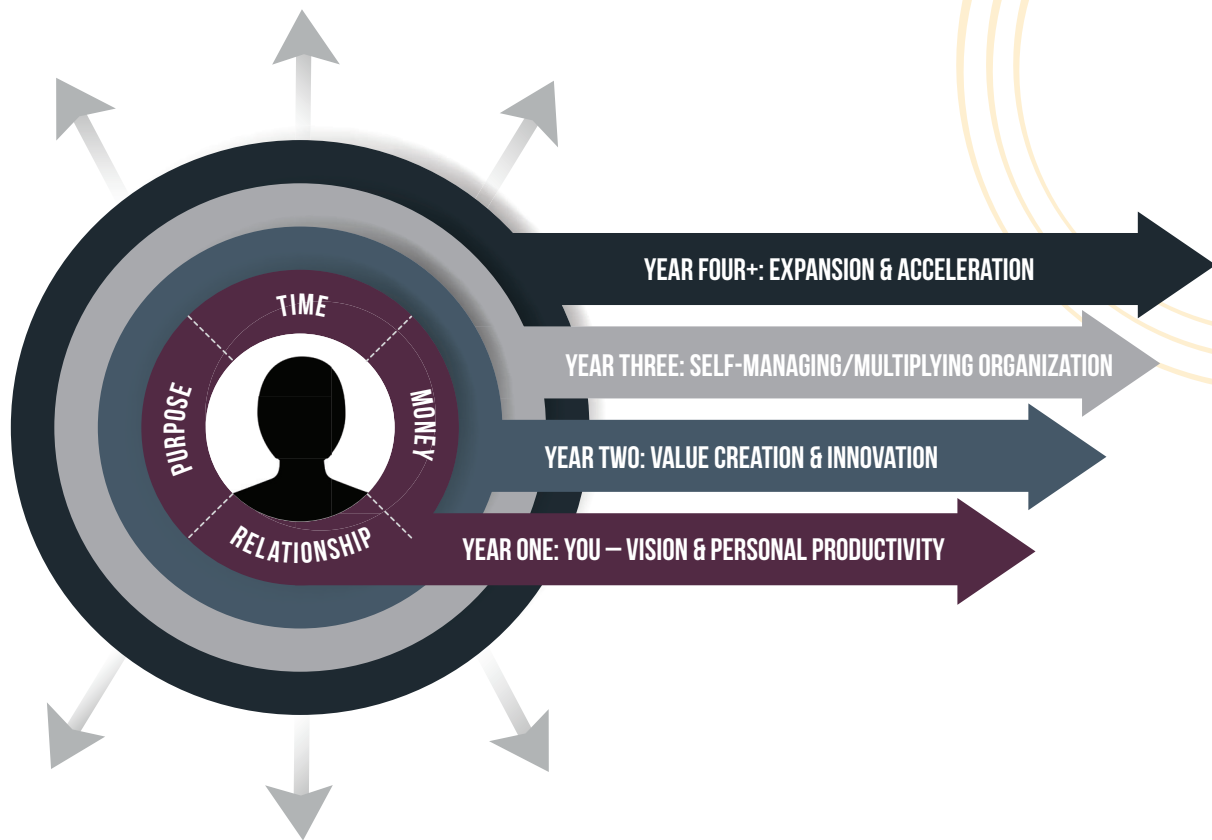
TIME
PURPOSE
MONEY
RELATIONSHIP

YEAR FOUR+: EXPANSION & ACCELERATION
YEAR THREE: SELF-MANAGING/MULTIPLYING ORGANIZATION
YEAR TWO: VALUE CREATION & INNOVATION
YEAR ONE: YOU — VISION & PERSONAL PRODUCTIVITY